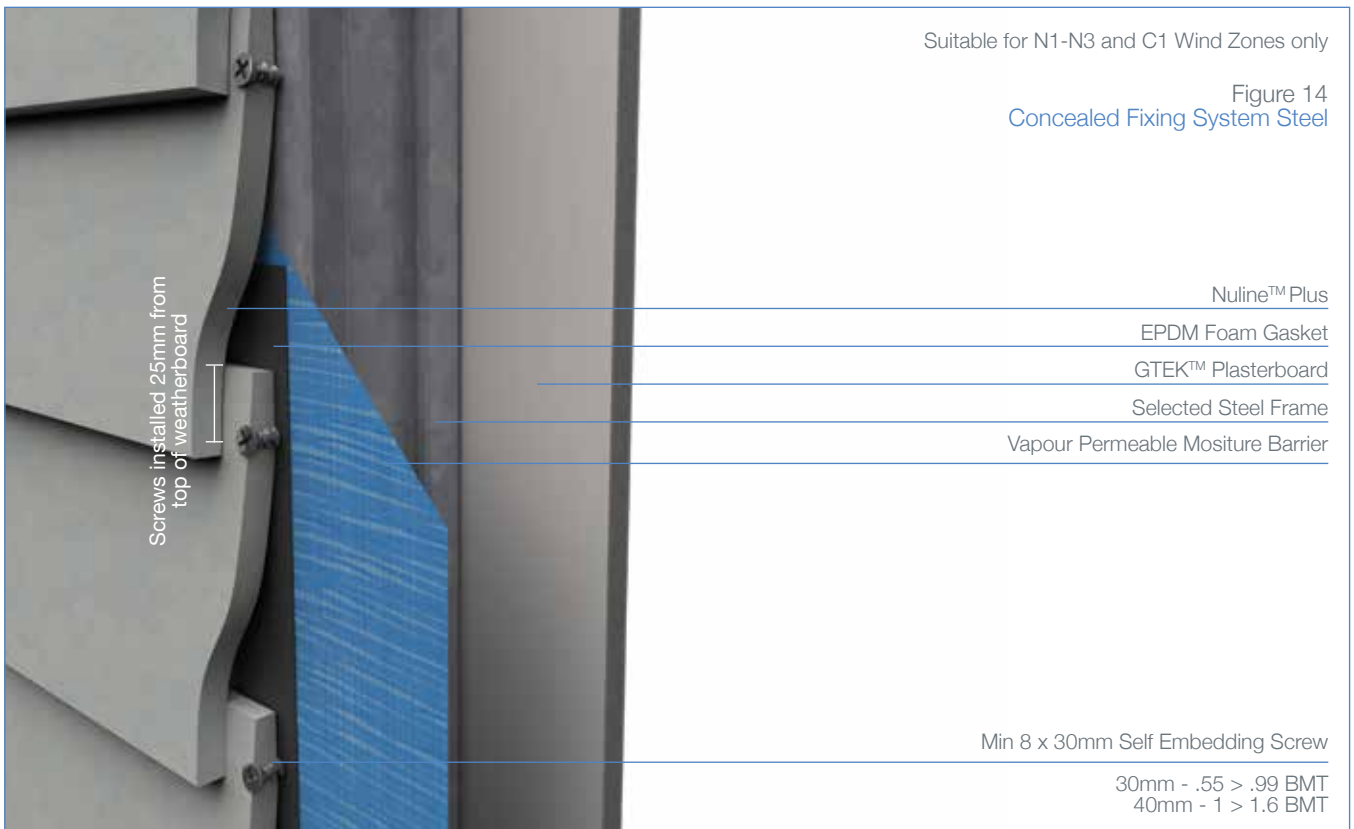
Suitable for N1-N3 and C1 Wind Zones only

Figure 14
Concealed Fixing System Steel

Screws installed 25mm from top of weatherboard

Nuline™ Plus

EPDM Foam Gasket

GTEK™ Plasterboard

Selected Steel Frame

Vapour Permeable Mositure Barrier

Min 8 x 30mm Self Embedding Screw

30mm - .55 > .99 BMT
40mm - 1 > 1.6 BMT